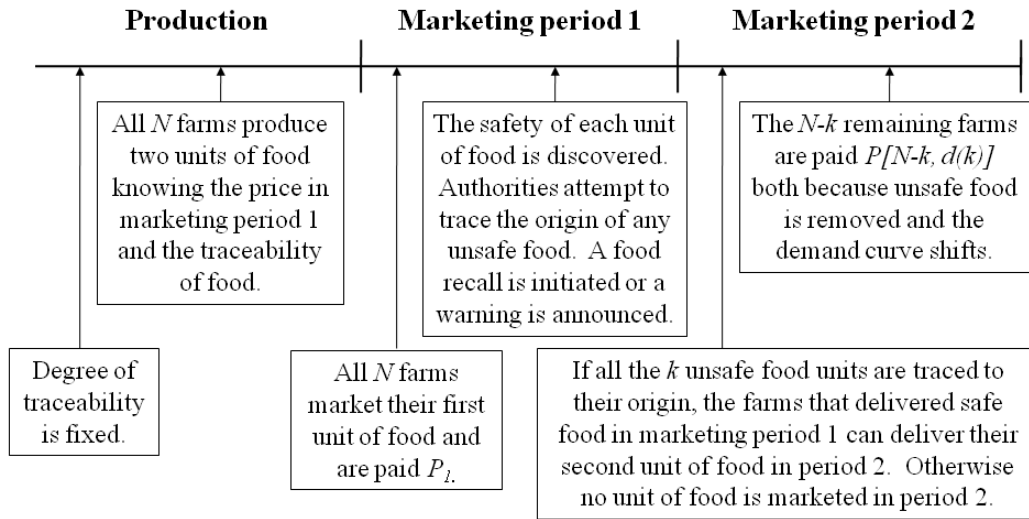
Production

Marketing period 1

Marketing period 2

All $N$ farms produce two units of food knowing the price in marketing period 1 and the traceability of food.

The safety of each unit of food is discovered. Authorities attempt to trace the origin of any unsafe food. A food recall is initiated or a warning is announced.

The $N$-$k$ remaining farms are paid $P[N-k, d(k)]$ both because unsafe food is removed and the demand curve shifts.

Degree of traceability is fixed.

All $N$ farms market their first unit of food and are paid $P_1$.

If all the $k$ unsafe food units are traced to their origin, the farms that delivered safe food in marketing period 1 can deliver their second unit of food in period 2. Otherwise no unit of food is marketed in period 2.